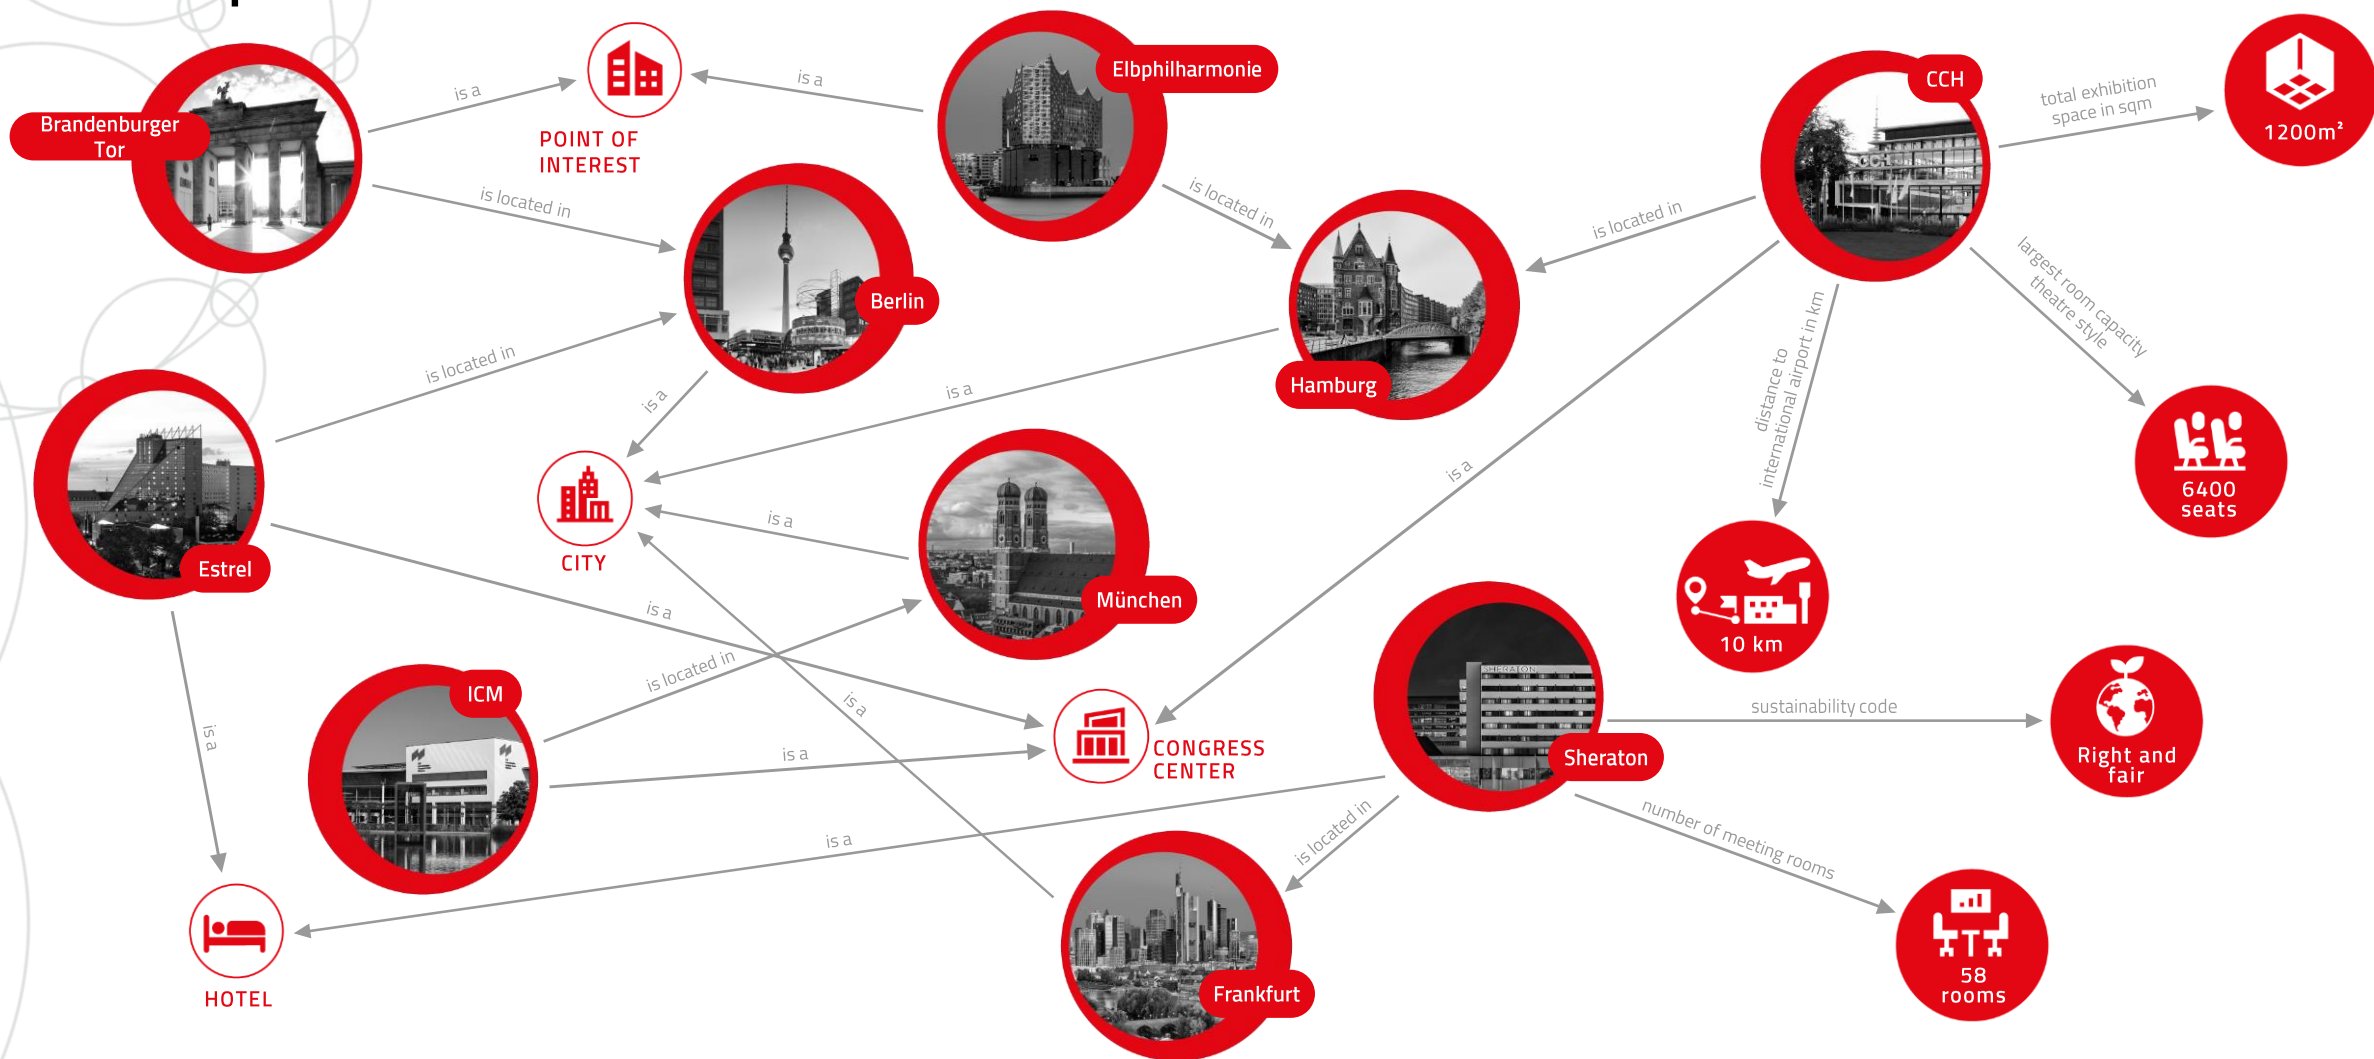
Brandenburger Tor

is a

POINT OF INTEREST

is a

Elbphilharmonie

CCH

total exhibition space in sqm

1200m²

is located in

Berlin

is located in

is located in

Hamburg

is located in

Estrel

is a

is a

CITY

is a

largest room capacity theatre style

distance to international airport in km

6400 seats

is a

München

10 km

is a

ICM

is located in

is a

is a

CONGRESS CENTER

Sheraton

sustainability code

Right and fair

is a

is a

is located in

number of meeting rooms

HOTEL

Frankfurt

58 rooms